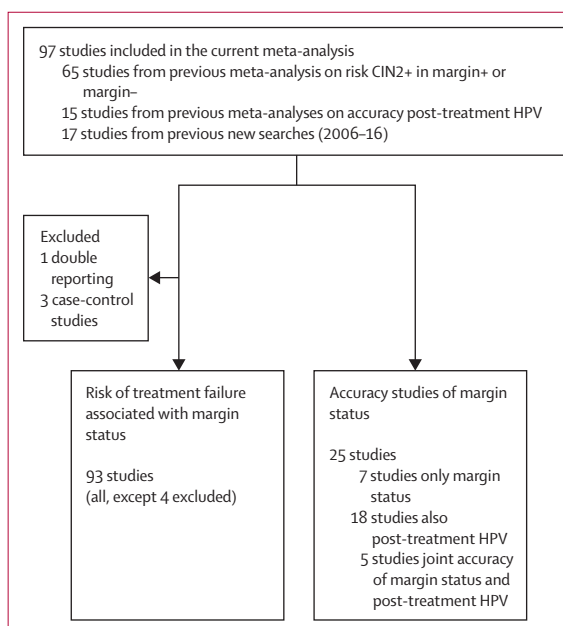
97 studies included in the current meta-analysis
65 studies from previous meta-analysis on risk CIN2+ in margin+ or margin–
15 studies from previous meta-analyses on accuracy post-treatment HPV
17 studies from previous new searches (2006–16)

Excluded
1 double reporting
3 case-control studies

Risk of treatment failure associated with margin status

93 studies
(all, except 4 excluded)

Accuracy studies of margin status

25 studies
7 studies only margin status
18 studies also post-treatment HPV
5 studies joint accuracy of margin status and post-treatment HPV